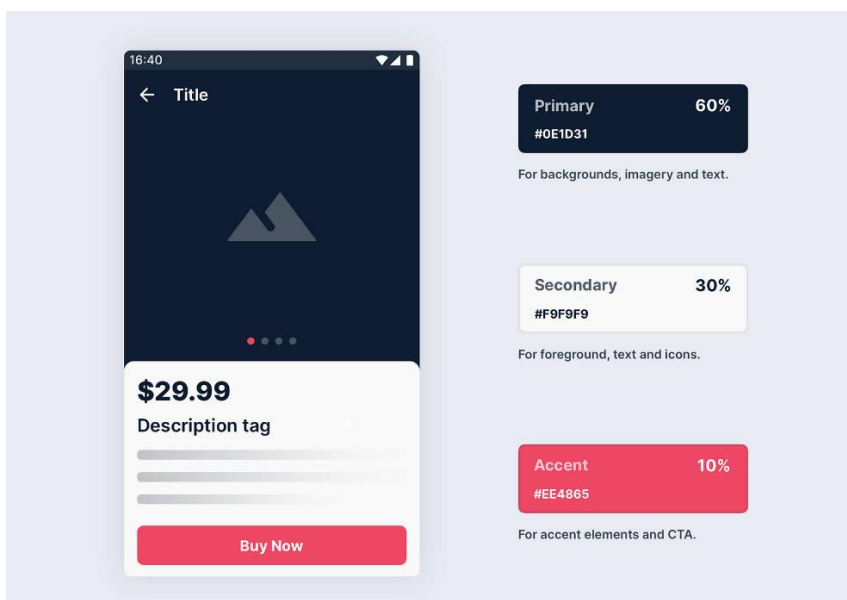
16:40

← Title

$29.99

Description tag

Buy Now

Primary 60%
#0E1D31

For backgrounds, imagery and text.

Secondary 30%
#F9F9F9

For foreground, text and icons.

Accent 10%
#EE4865

For accent elements and CTA.